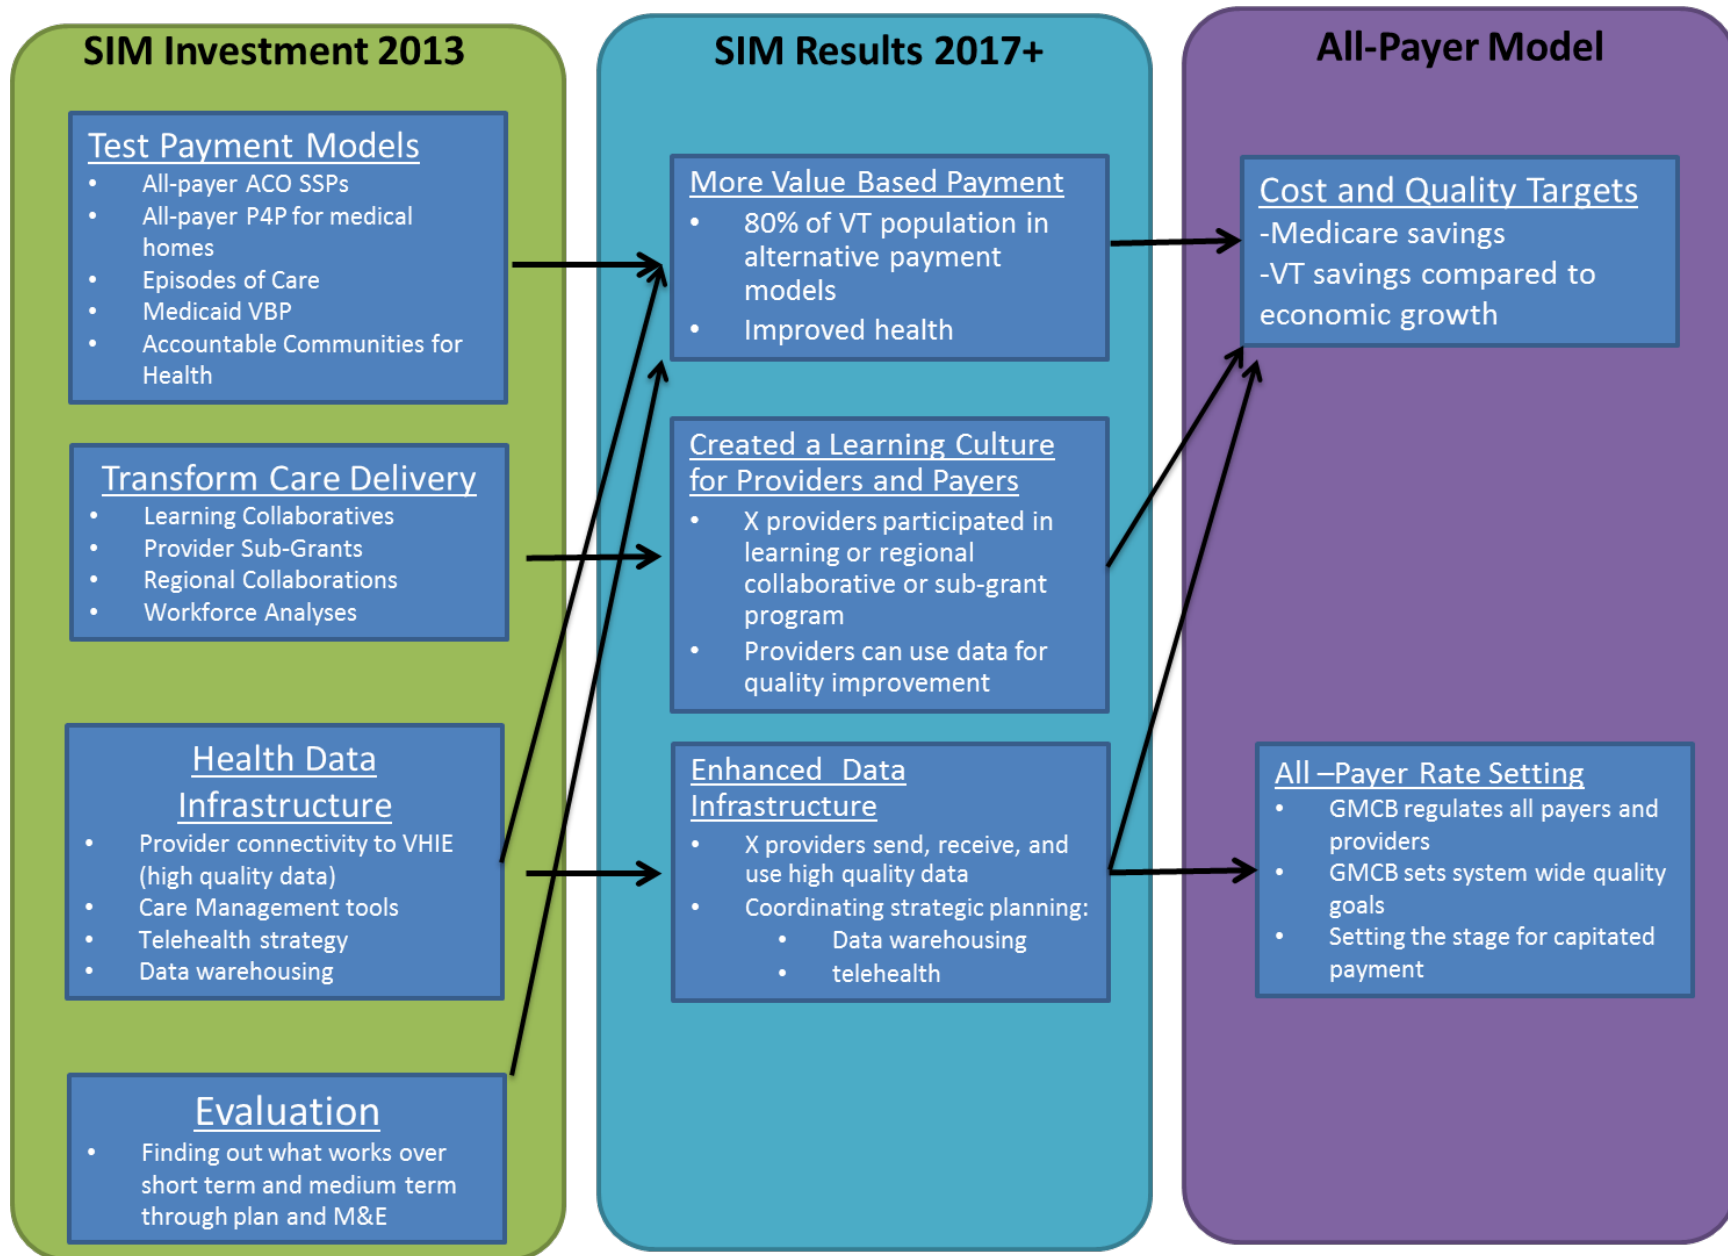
SIM Investment 2013

Test Payment Models
- All-payer ACO SSPs
- All-payer P4P for medical homes
- Episodes of Care
- Medicaid VBP
- Accountable Communities for Health

Transform Care Delivery
- Learning Collaboratives
- Provider Sub-Grants
- Regional Collaborations
- Workforce Analyses

Health Data Infrastructure
- Provider connectivity to VHIE (high quality data)
- Care Management tools
- Telehealth strategy
- Data warehousing

Evaluation
- Finding out what works over short term and medium term through plan and M&E

SIM Results 2017+

More Value Based Payment
- 80% of VT population in alternative payment models
- Improved health

Created a Learning Culture for Providers and Payers
- X providers participated in learning or regional collaborative or sub-grant program
- Providers can use data for quality improvement

Enhanced Data Infrastructure
- X providers send, receive, and use high quality data
- Coordinating strategic planning:
  - Data warehousing
  - telehealth

All-Payer Model

Cost and Quality Targets
-Medicare savings
-VT savings compared to economic growth

All –Payer Rate Setting
- GMCB regulates all payers and providers
- GMCB sets system wide quality goals
- Setting the stage for capitated payment